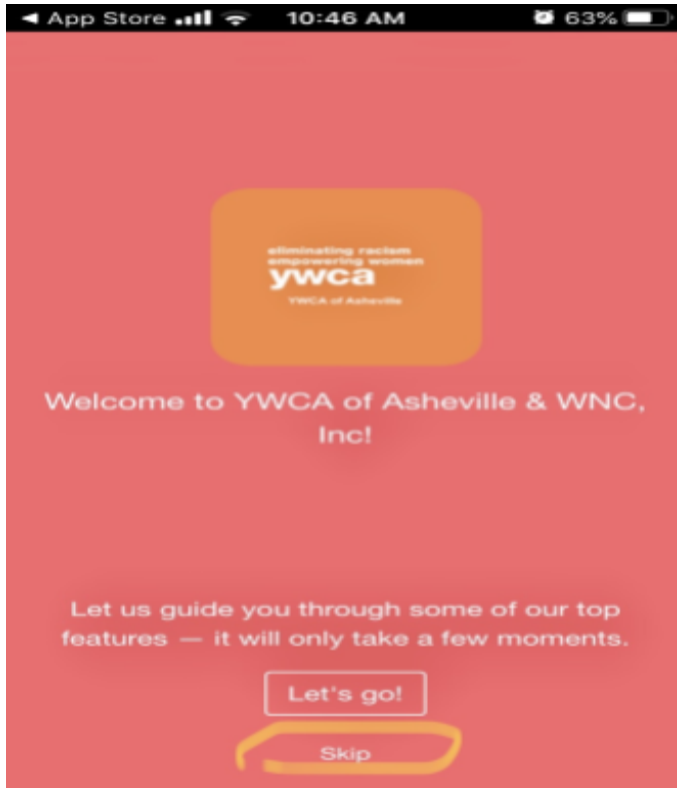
◄ App Store 10:46 AM 63%

eliminating racism
empowering women
ywca
YWCA of Asheville

Welcome to YWCA of Asheville & WNC, Inc!

Let us guide you through some of our top features — it will only take a few moments.

Let's go!

Skip